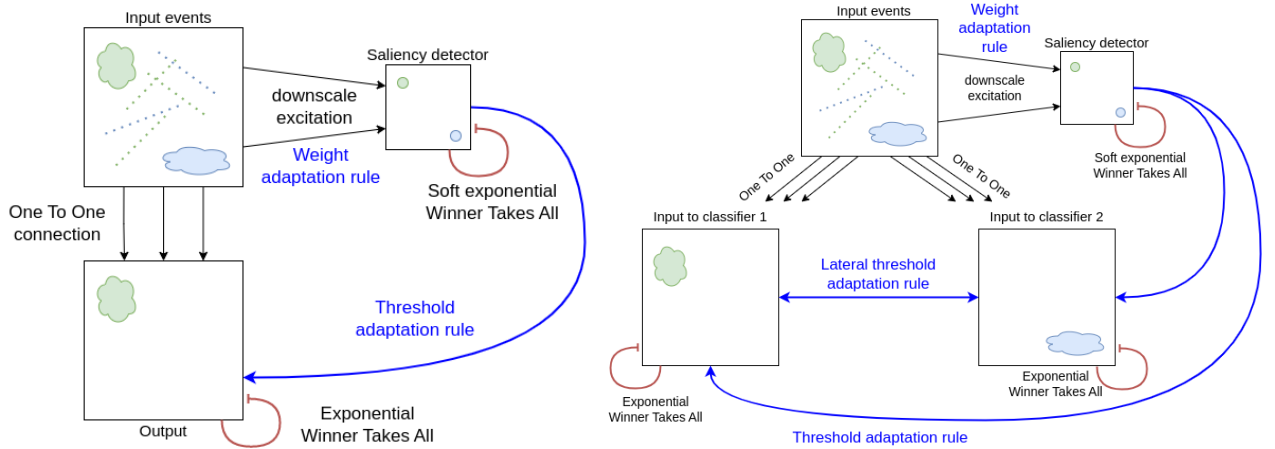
Input events

Saliency detector

downscale excitation

Weight adaptation rule

Soft exponential Winner Takes All

One To One connection

Threshold adaptation rule

Output

Exponential Winner Takes All

Input events

Weight adaptation rule

Saliency detector

downscale excitation

Soft exponential Winner Takes All

One To One

One To One

Input to classifier 1

Input to classifier 2

Lateral threshold adaptation rule

Exponential Winner Takes All

Exponential Winner Takes All

Threshold adaptation rule